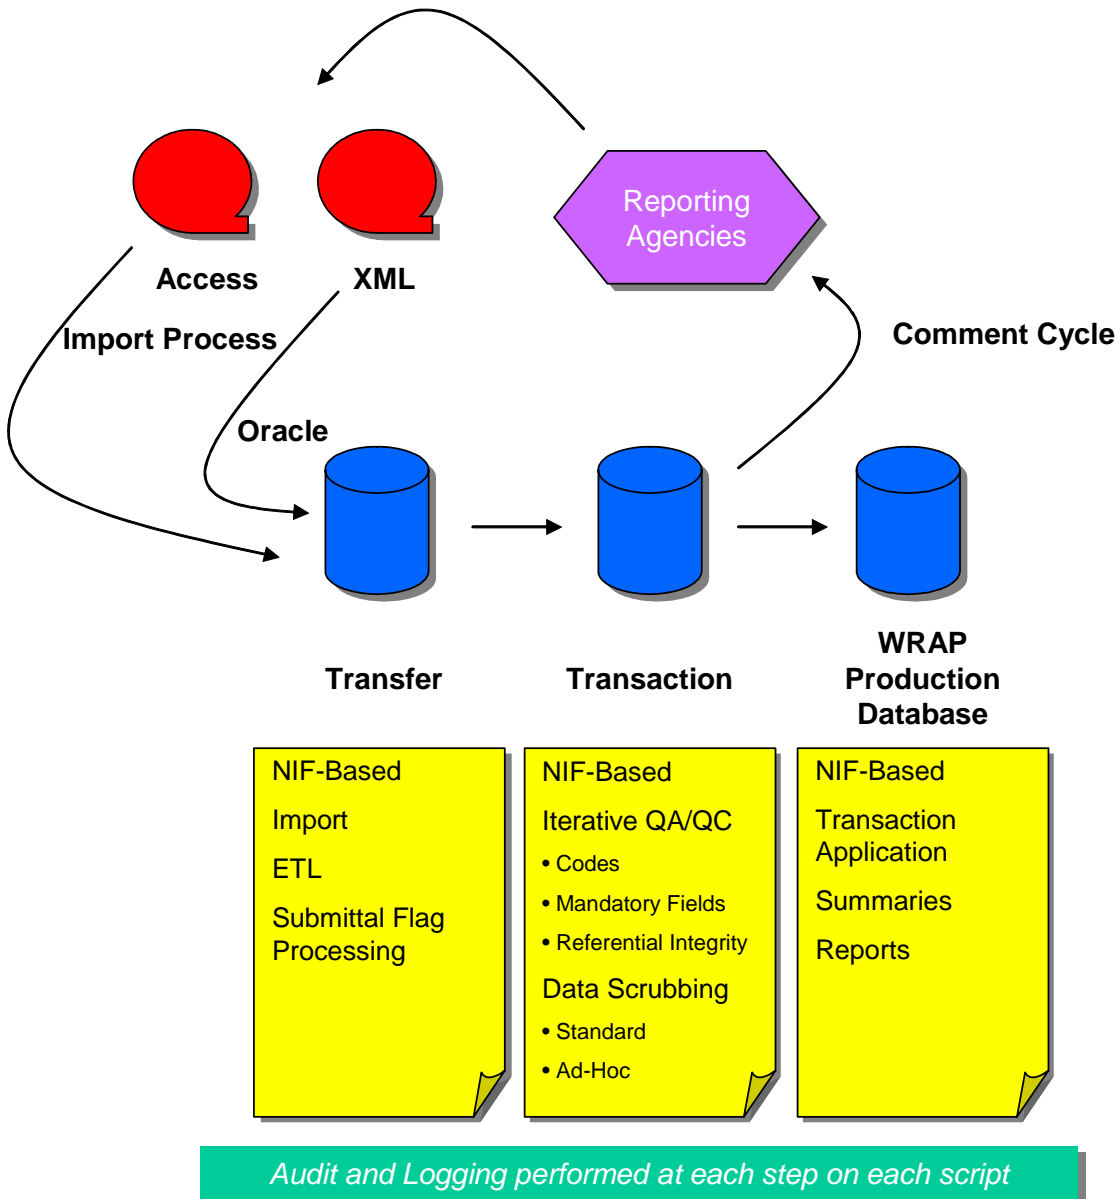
Reporting Agencies

Access

XML

Import Process

Comment Cycle

Oracle

Transfer

Transaction

WRAP Production Database

NIF-Based

Import

ETL

Submittal Flag Processing

NIF-Based

Iterative QA/QC

• Codes

• Mandatory Fields

• Referential Integrity

Data Scrubbing

• Standard

• Ad-Hoc

NIF-Based

Transaction Application

Summaries

Reports

Audit and Logging performed at each step on each script